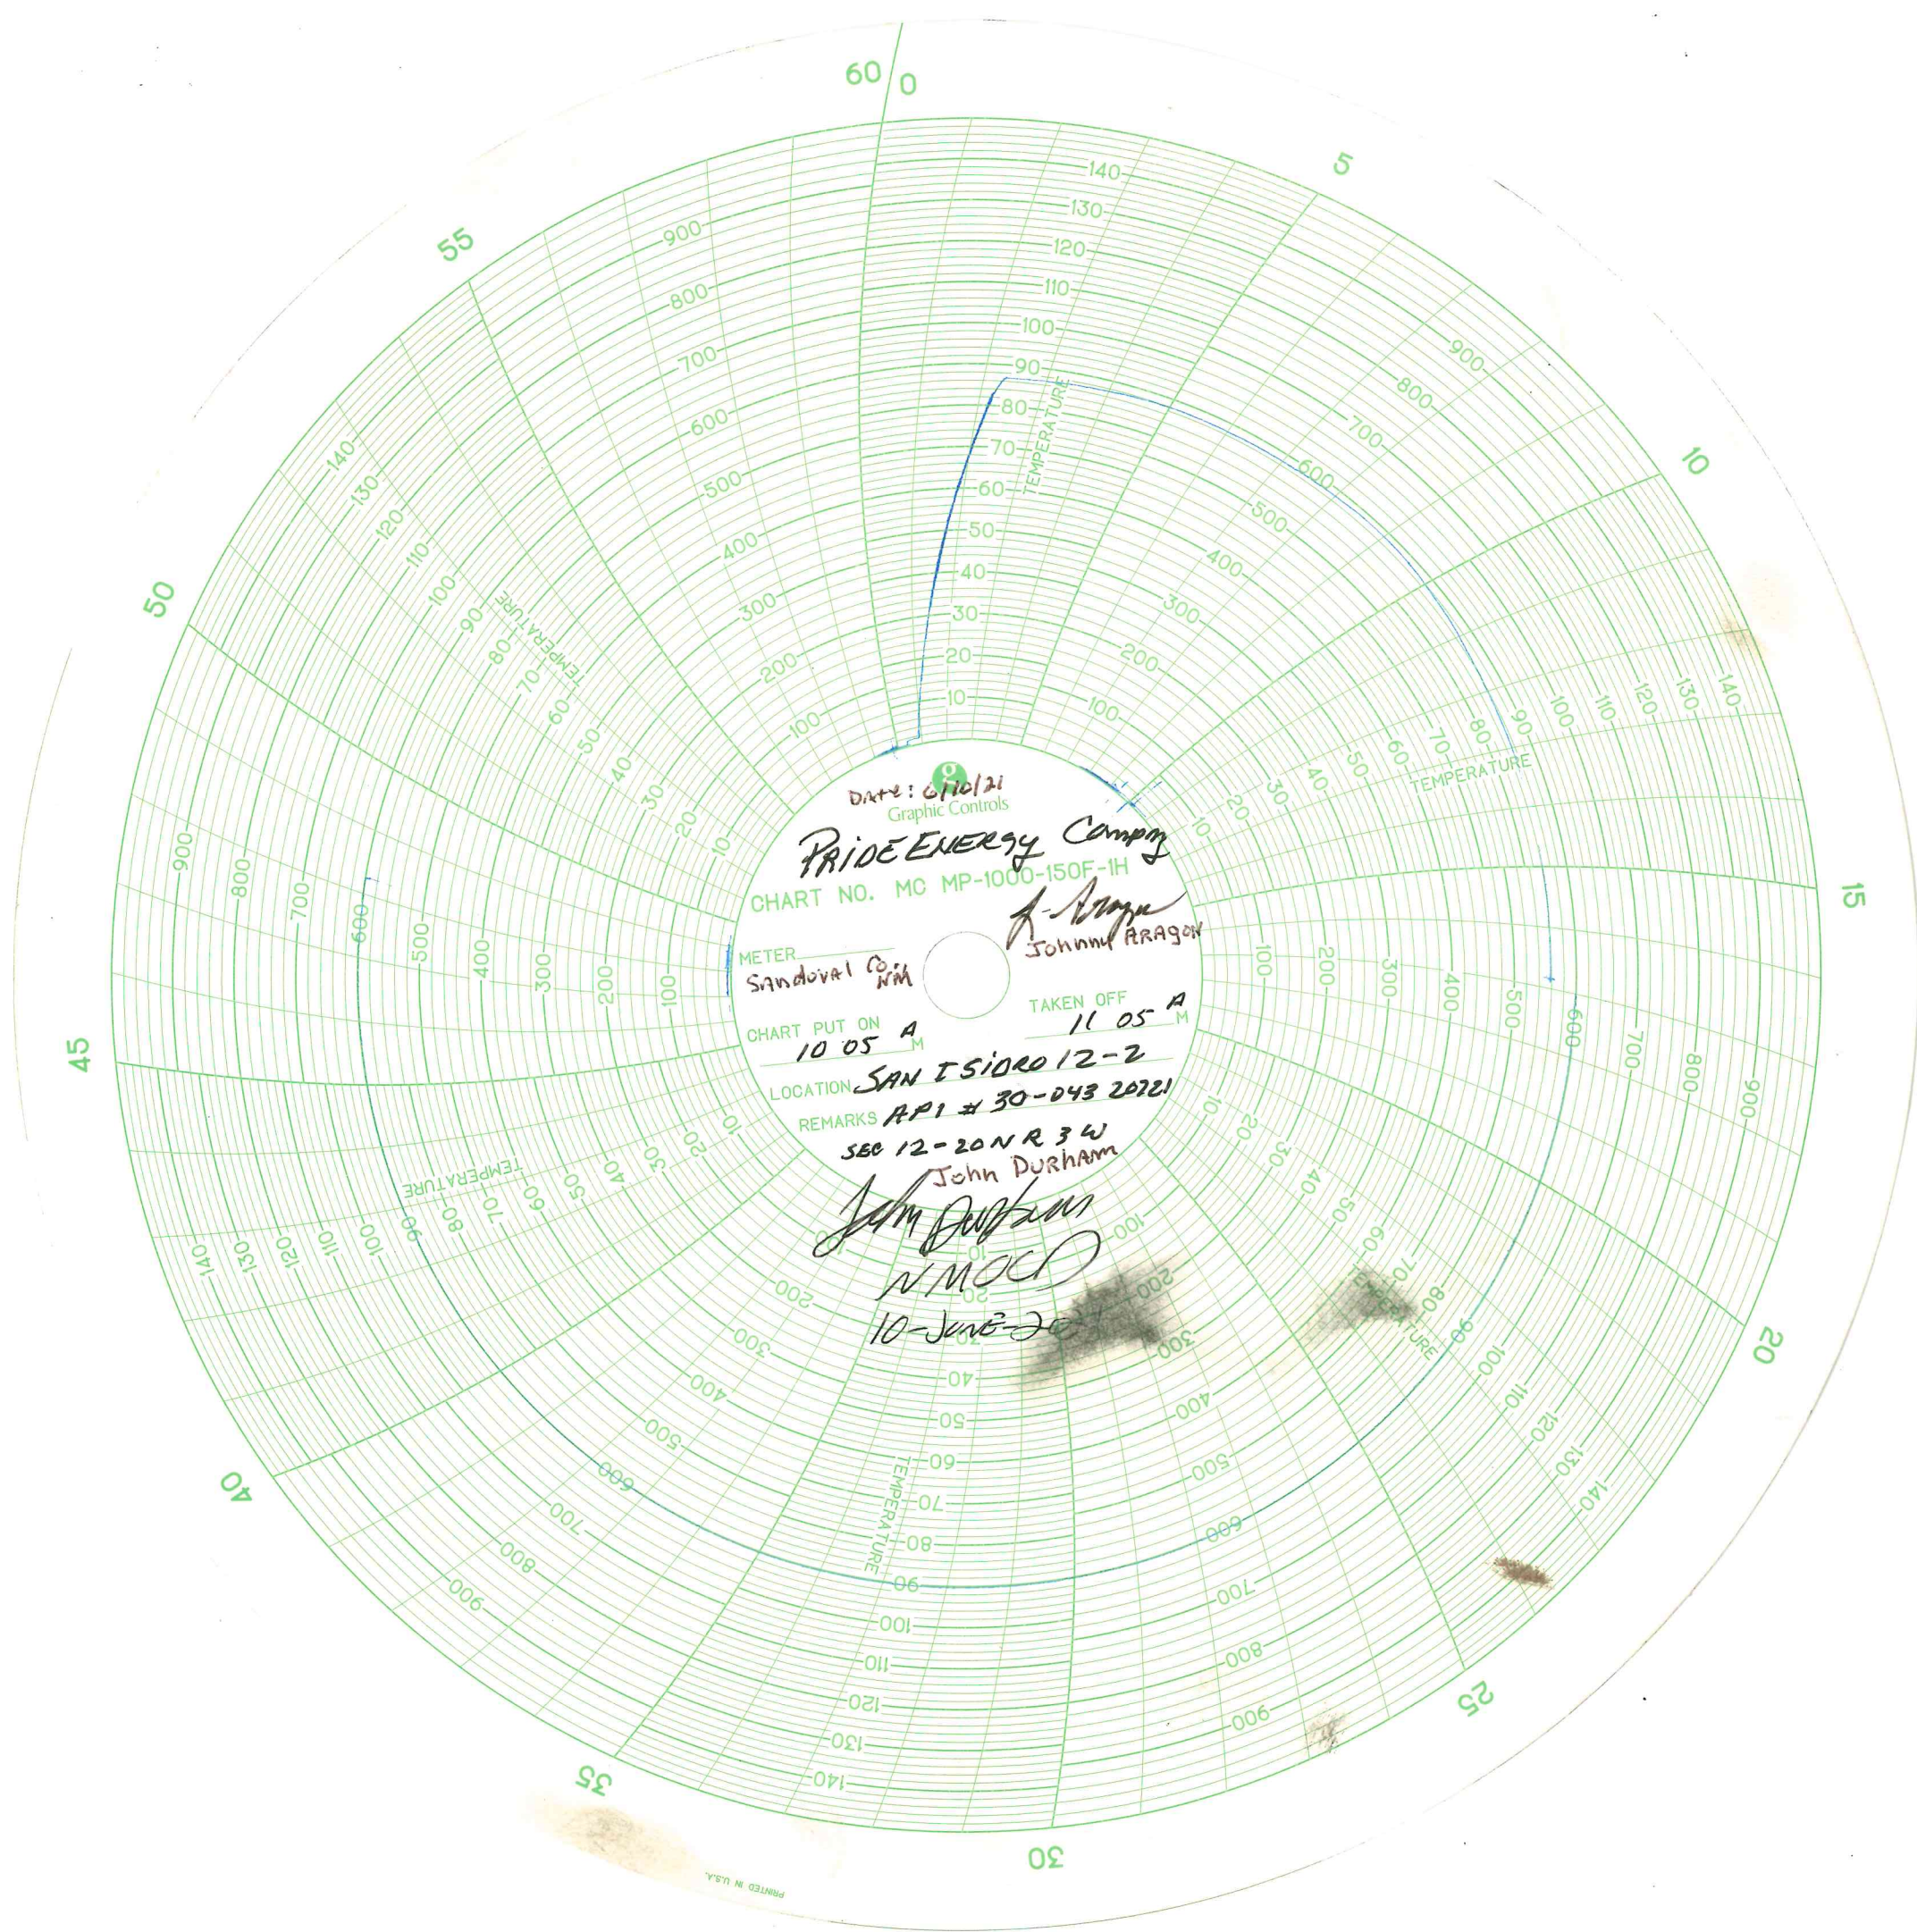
Date: 6/10/21
Graphic Controls
PRIDE ENERGY Company
CHART NO. MC MP-1000-150F-1H
Johnny Aragon
METER Sandoval Co. NM
CHART PUT ON 10 05 AM
TAKEN OFF 11 05 AM
LOCATION SAN ISIDRO 12-2
REMARKS API # 30-043 20721
SEC 12-20N R 3 W
John Durham
John Durham
NMOCD
10-June-2021

60 0 5 10 15 20 25 30 35 40 45 50 55

TEMPERATURE
10 20 30 40 50 60 70 80 90 100 110 120 130 140
100 200 300 400 500 600 700 800 900

PRINTED IN U.S.A.